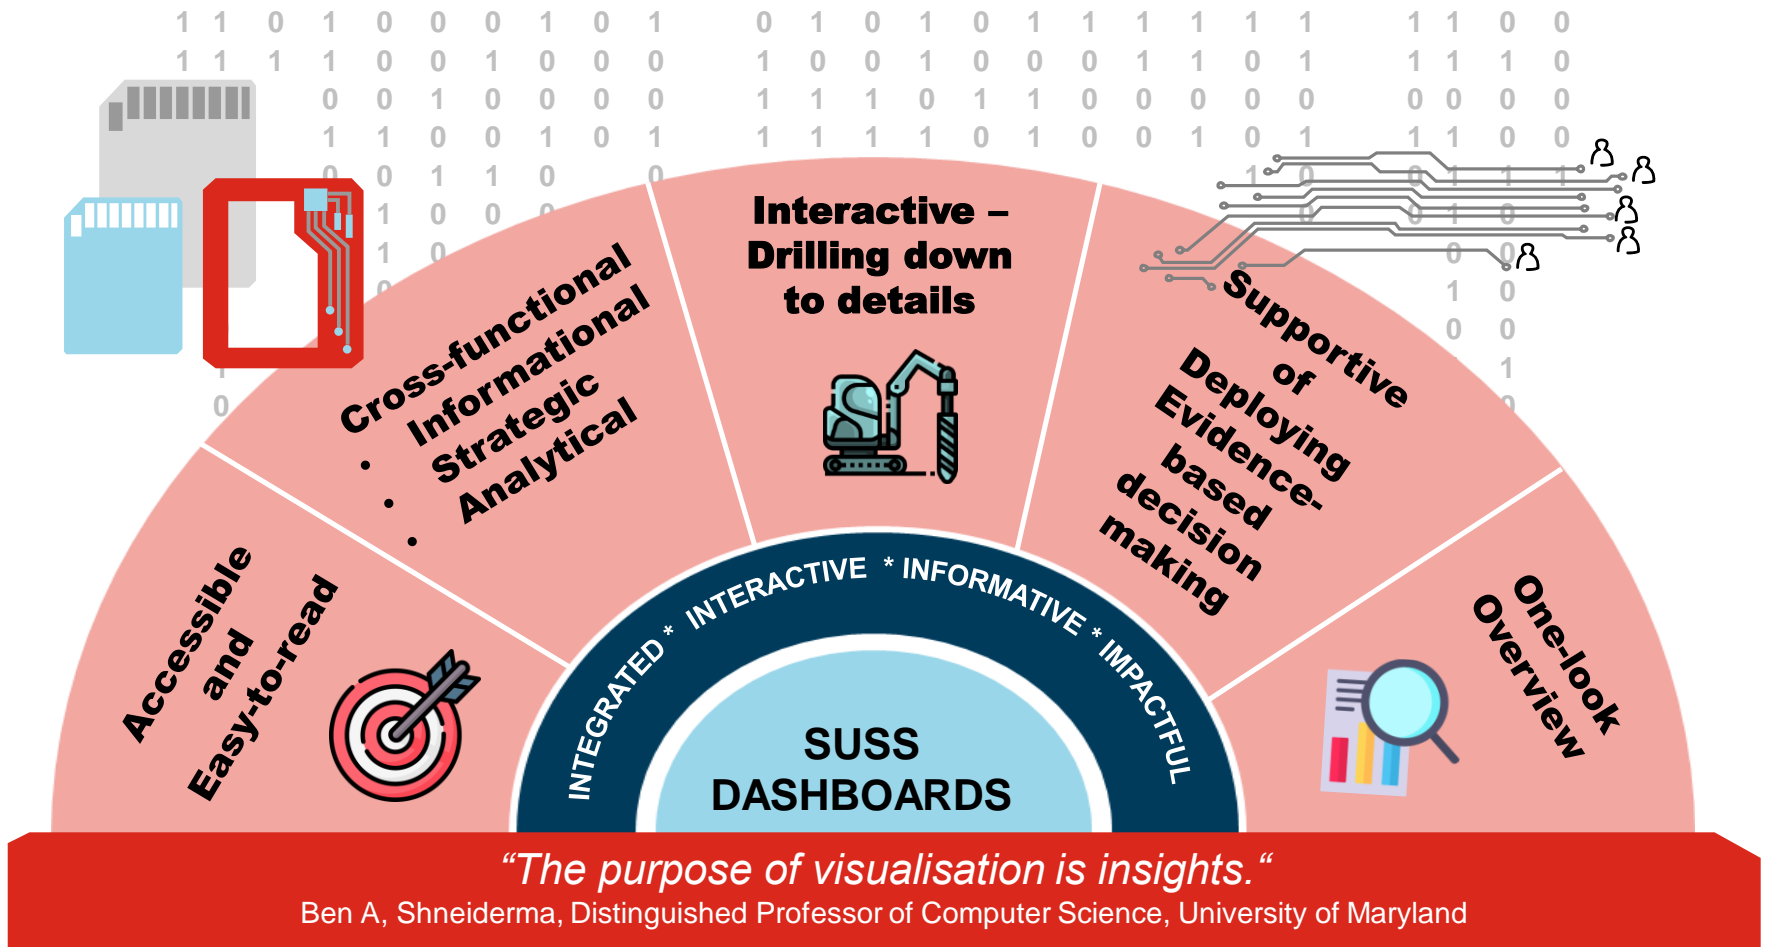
Accessible and Easy-to-read

Cross-functional
• Informational
• Strategic
• Analytical

Interactive – Drilling down to details

Supportive of Deploying Evidence-based decision making

One-look Overview

INTEGRATED * INTERACTIVE * INFORMATIVE * IMPACTFUL

SUSS DASHBOARDS

“The purpose of visualisation is insights.“
Ben A, Shneiderma, Distinguished Professor of Computer Science, University of Maryland